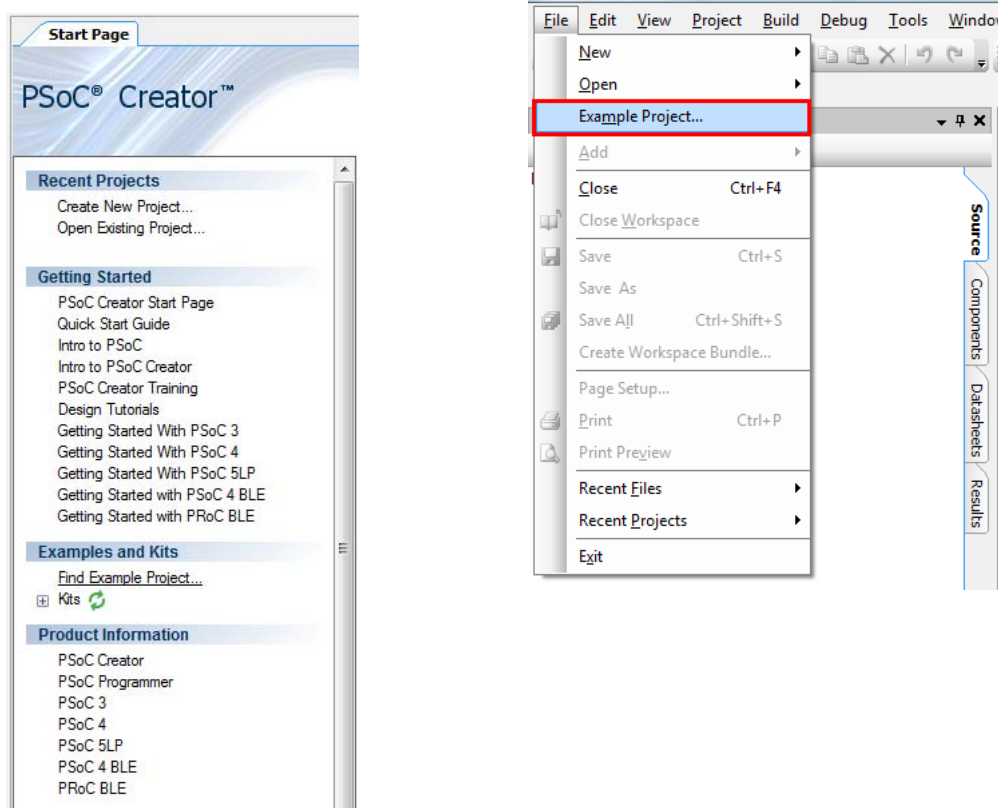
Start Page

PSoC® Creator™

Recent Projects
Create New Project...
Open Existing Project...

Getting Started
PSoC Creator Start Page
Quick Start Guide
Intro to PSoC
Intro to PSoC Creator
PSoC Creator Training
Design Tutorials
Getting Started With PSoC 3
Getting Started With PSoC 4
Getting Started With PSoC 5LP
Getting Started with PSoC 4 BLE
Getting Started with PRoC BLE

Examples and Kits
Find Example Project...
Kits

Product Information
PSoC Creator
PSoC Programmer
PSoC 3
PSoC 4
PSoC 5LP
PSoC 4 BLE
PRoC BLE

File Edit View Project Build Debug Tools Window

New
Open
Example Project...
Add
Close Ctrl+F4
Close Workspace
Save Ctrl+S
Save As
Save All Ctrl+Shift+S
Create Workspace Bundle...
Page Setup...
Print Ctrl+P
Print Preview
Recent Files
Recent Projects
Exit

Source
Components
Datasheets
Results